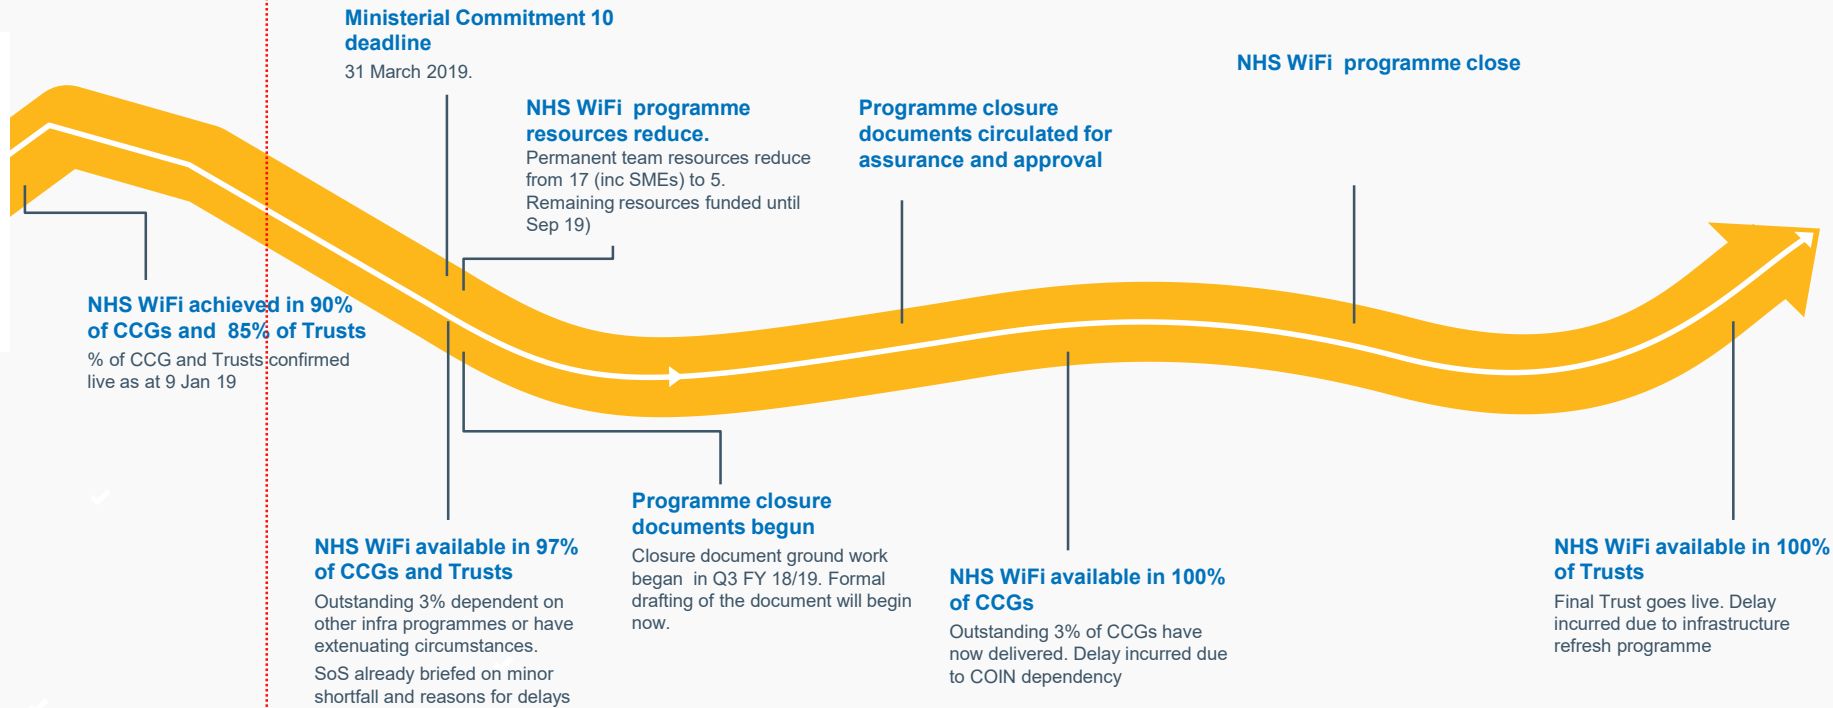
Ministerial Commitment 10 deadline
31 March 2019.

NHS WiFi programme resources reduce.
Permanent team resources reduce from 17 (inc SMEs) to 5.
Remaining resources funded until Sep 19)

Programme closure documents circulated for assurance and approval

NHS WiFi programme close

NHS WiFi achieved in 90% of CCGs and 85% of Trusts
% of CCG and Trusts confirmed live as at 9 Jan 19

NHS WiFi available in 97% of CCGs and Trusts
Outstanding 3% dependent on other infra programmes or have extenuating circumstances.
SoS already briefed on minor shortfall and reasons for delays

Programme closure documents begun
Closure document ground work began in Q3 FY 18/19. Formal drafting of the document will begin now.

NHS WiFi available in 100% of CCGs
Outstanding 3% of CCGs have now delivered. Delay incurred due to COIN dependency

NHS WiFi available in 100% of Trusts
Final Trust goes live. Delay incurred due to infrastructure refresh programme